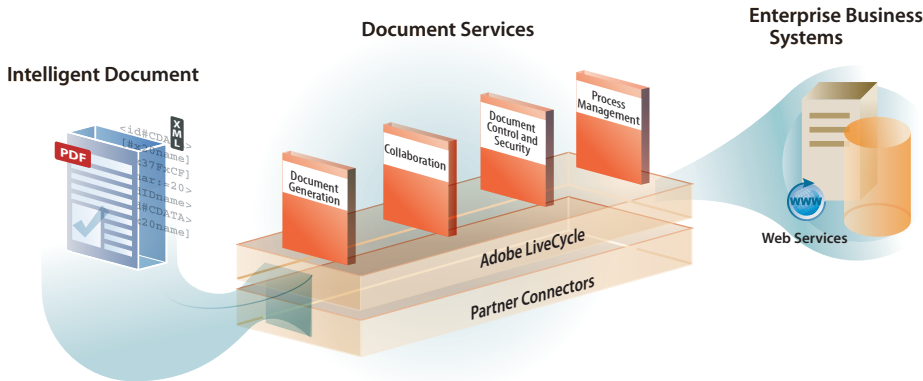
Document Services

Enterprise Business Systems

Intelligent Document

PDF

XML

<id#CDATA>
[#x20name]
[37F>xCF]
ar:=20>
IDname>
#CDATA>
20name]

Document Generation

Collaboration

Document Control and Security

Process Management

Adobe LiveCycle

Partner Connectors

www

Web Services